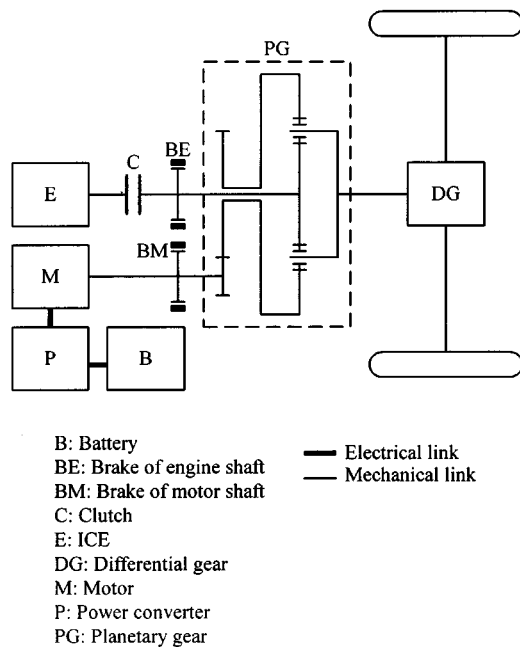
PG

C

BE

E

DG

BM

M

P

B

B: Battery
BE: Brake of engine shaft
BM: Brake of motor shaft
C: Clutch
E: ICE
DG: Differential gear
M: Motor
P: Power converter
PG: Planetary gear

Electrical link
Mechanical link